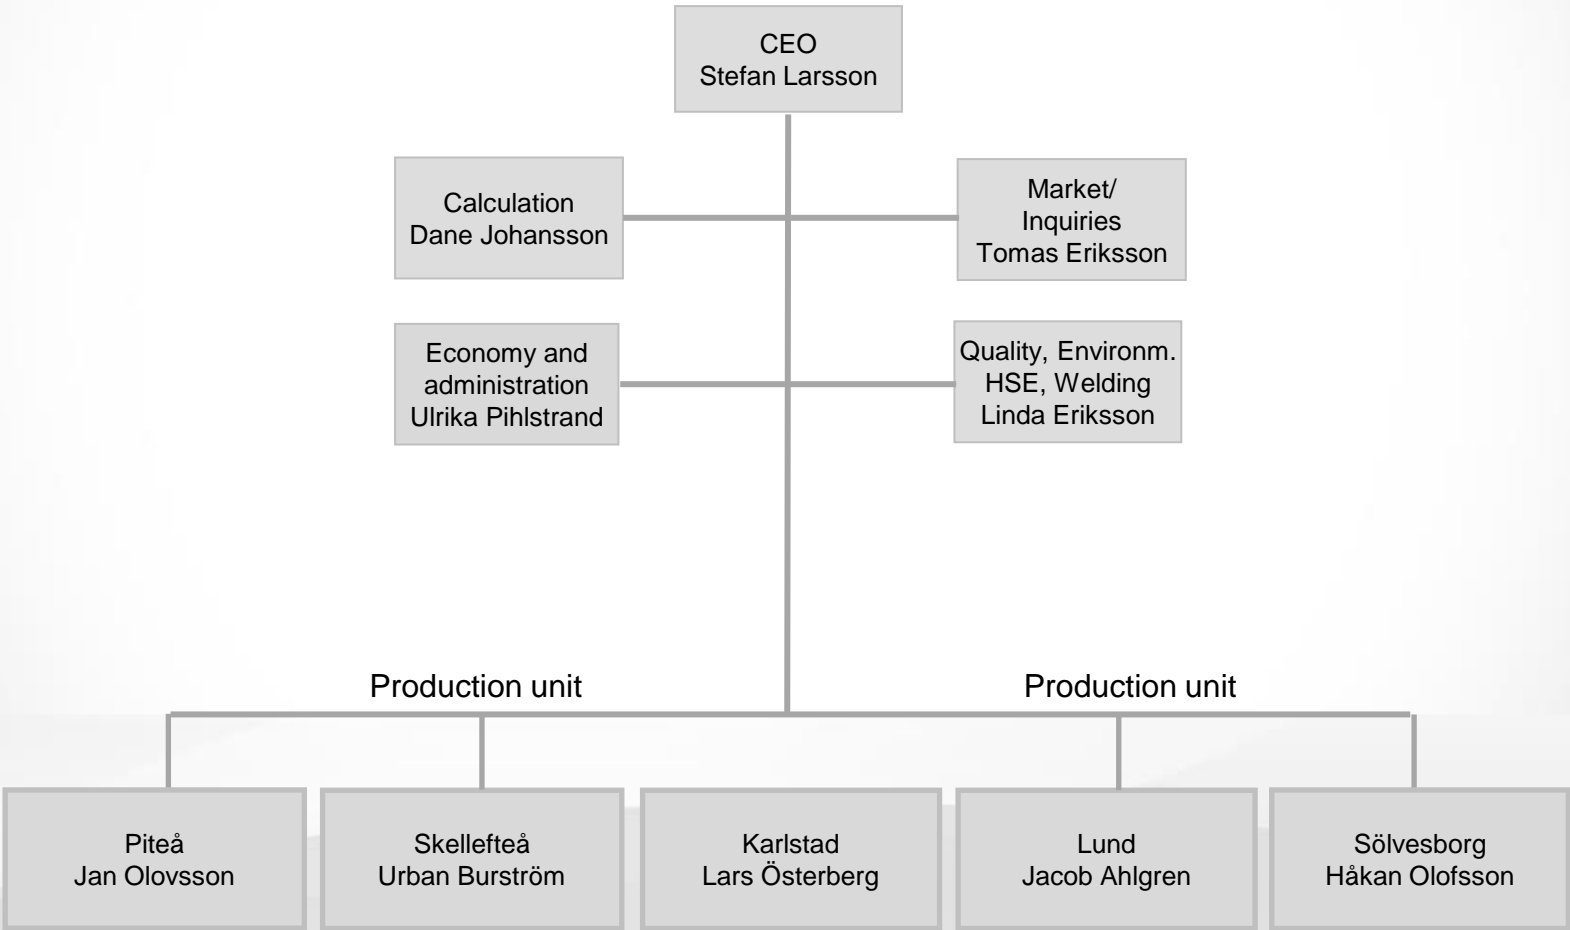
CEO
Stefan Larsson

Calculation
Dane Johansson

Market/
Inquiries
Tomas Eriksson

Economy and administration
Ulrika Pihlstrand

Quality, Environm.
HSE, Welding
Linda Eriksson

Production unit

Production unit

Piteå
Jan Olovsson

Skellefteå
Urban Burström

Karlstad
Lars Österberg

Lund
Jacob Ahlgren

Sölvesborg
Håkan Olofsson